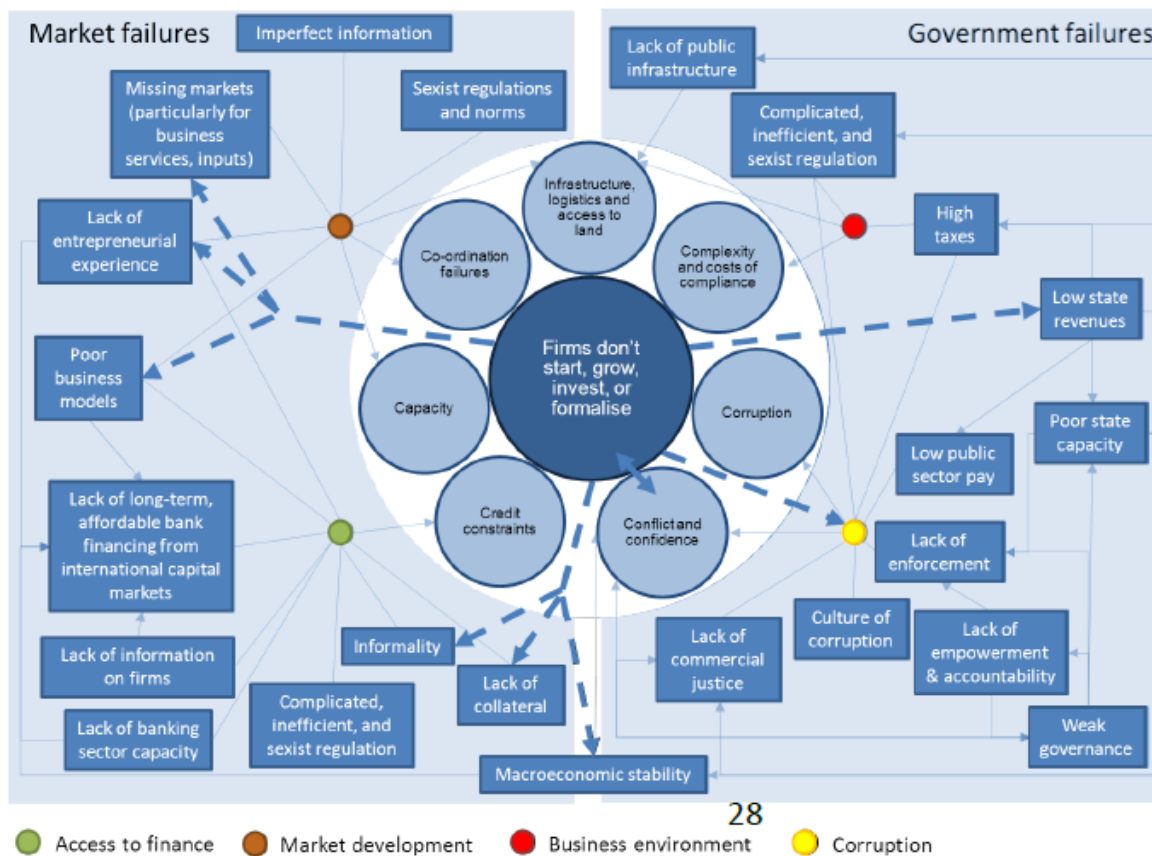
Market failures

Imperfect information

Missing markets (particularly for business services, inputs)

Sexist regulations and norms

Lack of entrepreneurial experience

Poor business models

Lack of long-term, affordable bank financing from international capital markets

Lack of information on firms

Lack of banking sector capacity

Complicated, inefficient, and sexist regulation

Informality

Lack of collateral

Macroeconomic stability

Government failures

Lack of public infrastructure

Complicated, inefficient, and sexist regulation

High taxes

Low state revenues

Poor state capacity

Low public sector pay

Lack of enforcement

Culture of corruption

Lack of commercial justice

Lack of empowerment & accountability

Weak governance

Infrastructure, logistics and access to land

Co-ordination failures

Complexity and costs of compliance

Firms don't start, grow, invest, or formalise

Capacity

Corruption

Credit constraints

Conflict and confidence

28

Access to finance
Market development
Business environment
Corruption